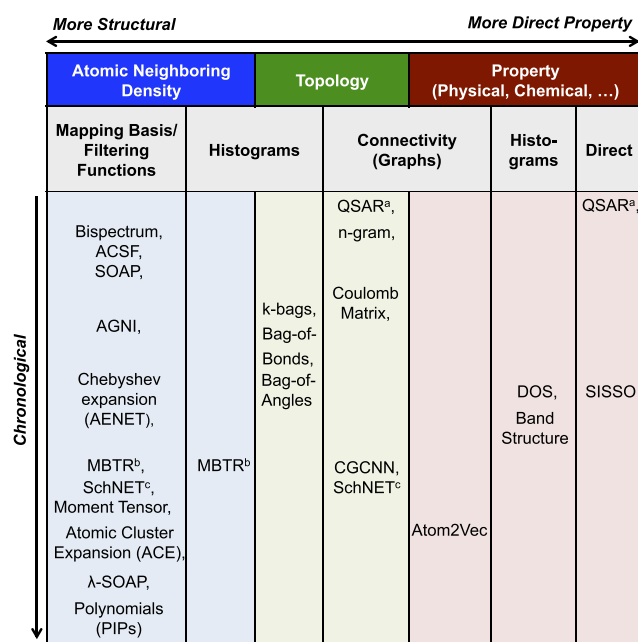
More Structural

More Direct Property

| Atomic Neighboring Density | | Topology | | Property (Physical, Chemical, ...) | | |
|---|---|---|---|---|---|---|
| Mapping Basis/ Filtering Functions | Histograms | | Connectivity (Graphs) | | Histo-grams | Direct |
| Bispectrum, ACSF, SOAP, AGNI, Chebyshev expansion (AENET), MBTR$^b$, SchNET$^c$, Moment Tensor, Atomic Cluster Expansion (ACE), λ-SOAP, Polynomials (PIPs) | MBTR$^b$ | k-bags, Bag-of-Bonds, Bag-of-Angles | QSAR$^a$, n-gram, Coulomb Matrix, CGCNN, SchNET$^c$ | Atom2Vec | DOS, Band Structure | QSAR$^a$, SISSO |

Chronological